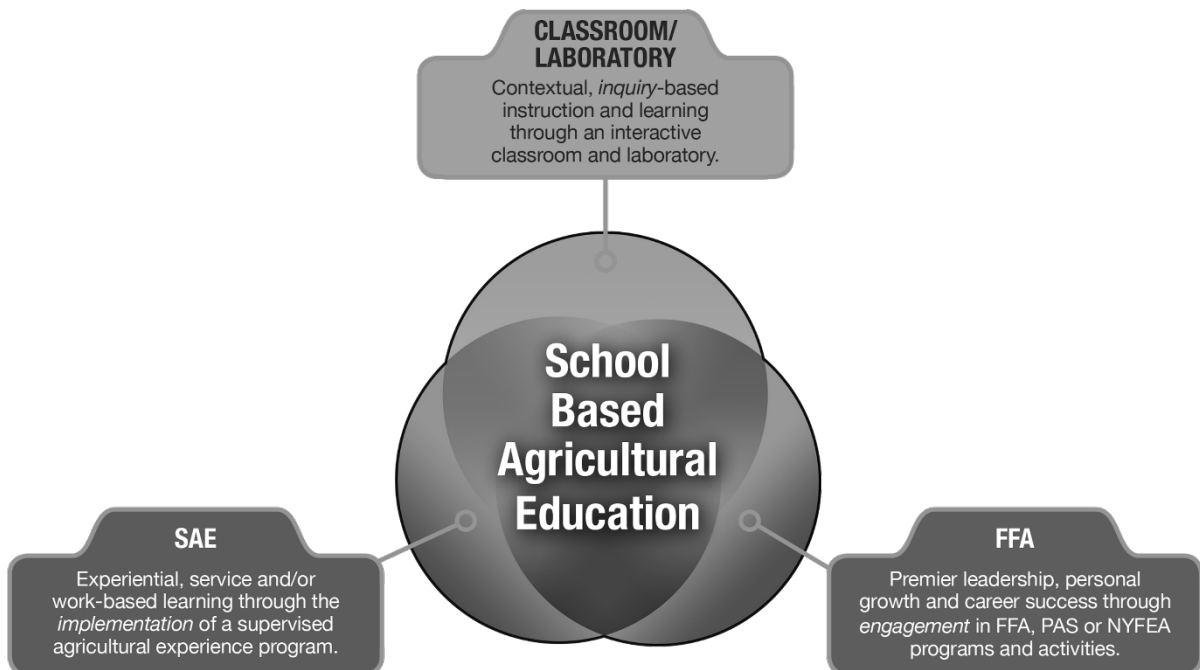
CLASSROOM/
LABORATORY

Contextual, *inquiry*-based instruction and learning through an interactive classroom and laboratory.

School Based Agricultural Education

SAE

Experiential, service and/or work-based learning through the *implementation* of a supervised agricultural experience program.

FFA

Premier leadership, personal growth and career success through *engagement* in FFA, PAS or NYFEA programs and activities.